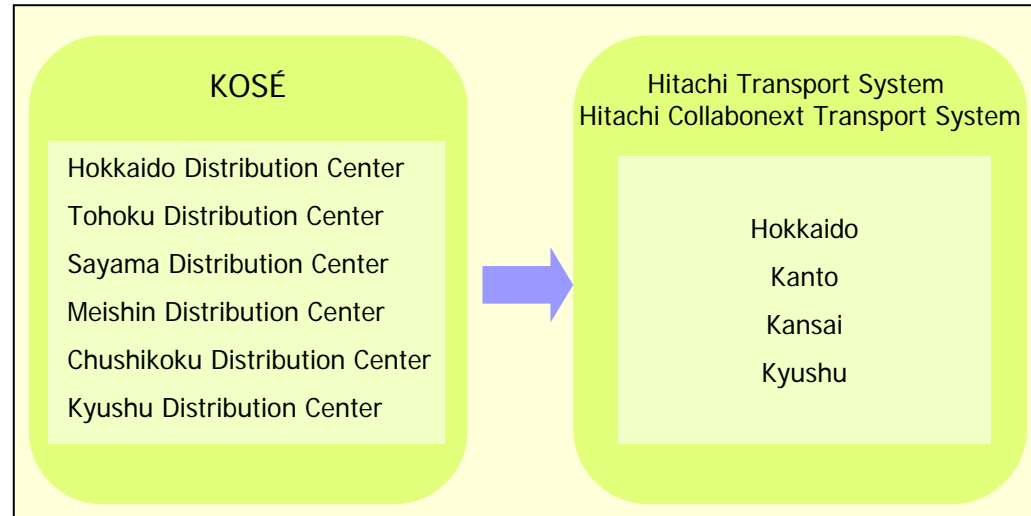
KOSÉ

Hokkaido Distribution Center
Tohoku Distribution Center
Sayama Distribution Center
Meishin Distribution Center
Chushikoku Distribution Center
Kyushu Distribution Center

Hitachi Transport System
Hitachi Collabonext Transport System

Hokkaido
Kanto
Kansai
Kyushu